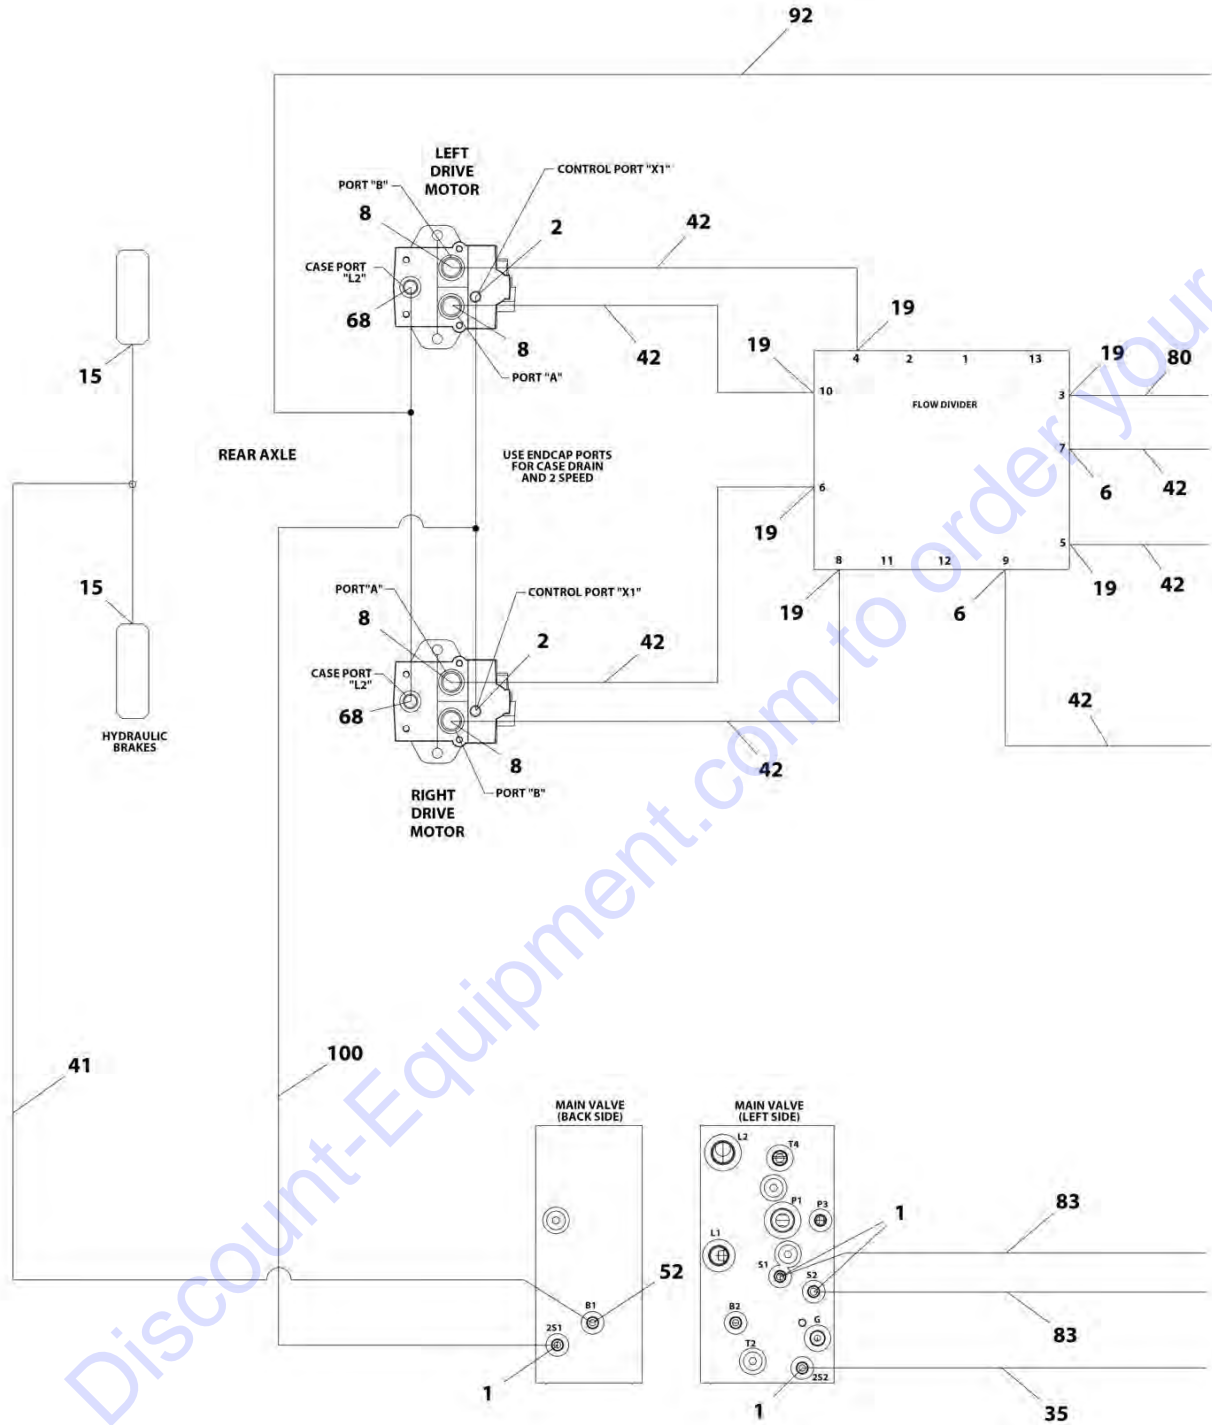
92

LEFT DRIVE MOTOR

PORT "B"

CONTROL PORT "X1"

8

2

42

CASE PORT "L2"

68

19

8

42

19

PORT "A"

15

19

80

4 2 1 13

10

FLOW DIVIDER

3

7

REAR AXLE

USE ENDCAP PORTS FOR CASE DRAIN AND 2 SPEED

6

42

6

19

5

15

8 11 12 9

19

42

19

6

PORT"A"

CONTROL PORT "X1"

8

2

42

CASE PORT "L2"

68

HYDRAULIC BRAKES

42

8

42

PORT "B"

RIGHT DRIVE MOTOR

41

100

MAIN VALVE (BACK SIDE)

MAIN VALVE (LEFT SIDE)

L2

T4

P1

P3

1

83

L1

S1

52

S2

B1

83

B2

G

2S1

T2

1

2S2

1

35